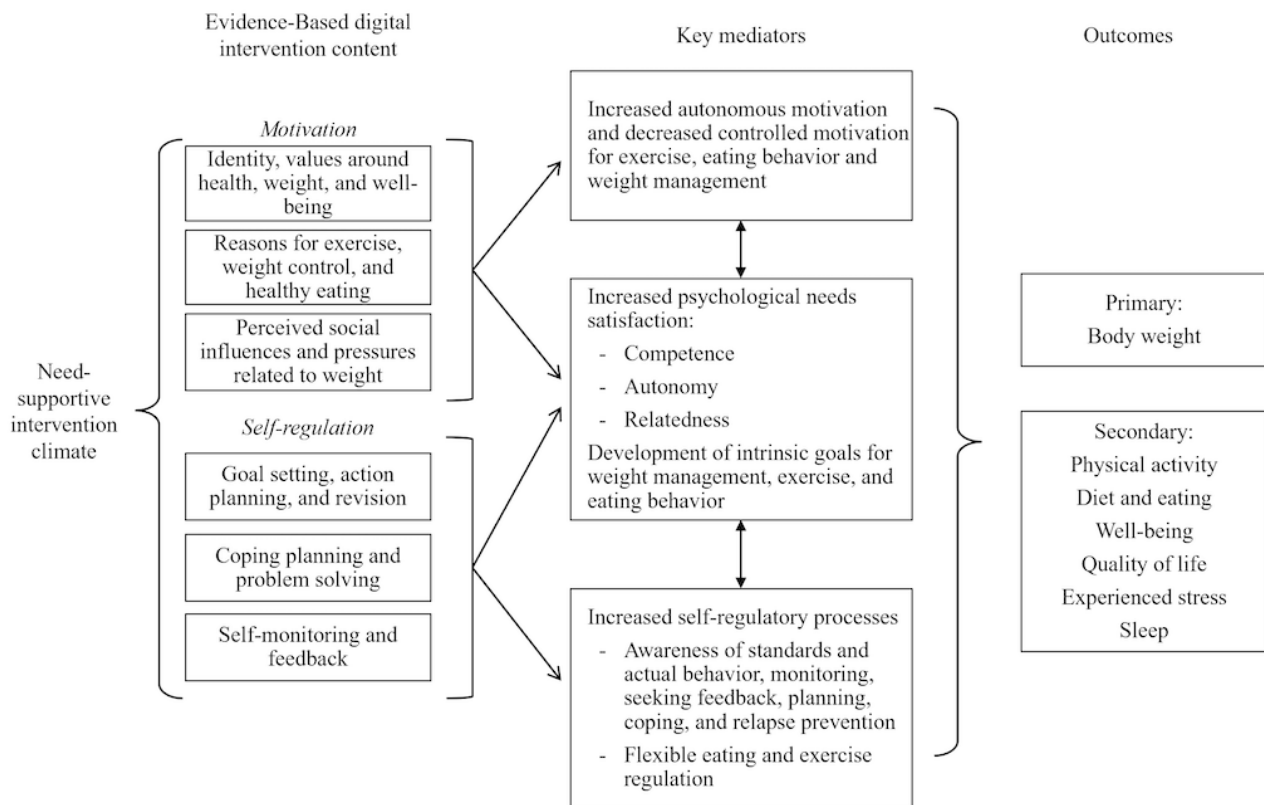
Evidence-Based digital intervention content

Key mediators

Outcomes

Motivation

Identity, values around health, weight, and well-being

Reasons for exercise, weight control, and healthy eating

Perceived social influences and pressures related to weight

Need-supportive intervention climate

Self-regulation

Goal setting, action planning, and revision

Coping planning and problem solving

Self-monitoring and feedback

Increased autonomous motivation and decreased controlled motivation for exercise, eating behavior and weight management

Increased psychological needs satisfaction:
- Competence
- Autonomy
- Relatedness
Development of intrinsic goals for weight management, exercise, and eating behavior

Increased self-regulatory processes
- Awareness of standards and actual behavior, monitoring, seeking feedback, planning, coping, and relapse prevention
- Flexible eating and exercise regulation

Primary:
Body weight

Secondary:
Physical activity
Diet and eating
Well-being
Quality of life
Experienced stress
Sleep